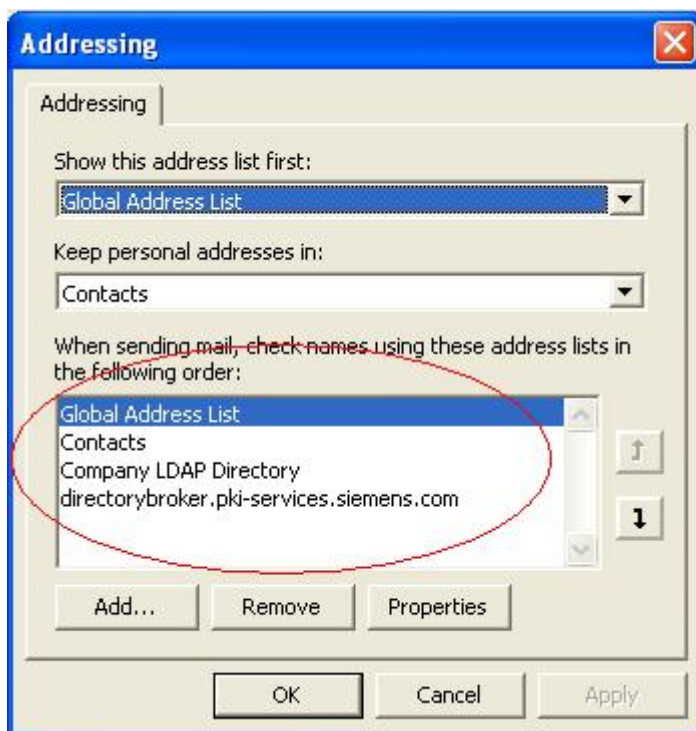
Addressing

Addressing

Show this address list first:

Global Address List

Keep personal addresses in:

Contacts

When sending mail, check names using these address lists in the following order:

Global Address List
Contacts
Company LDAP Directory
directorybroker.pki-services.siemens.com

Add...

Remove

Properties

OK

Cancel

Apply